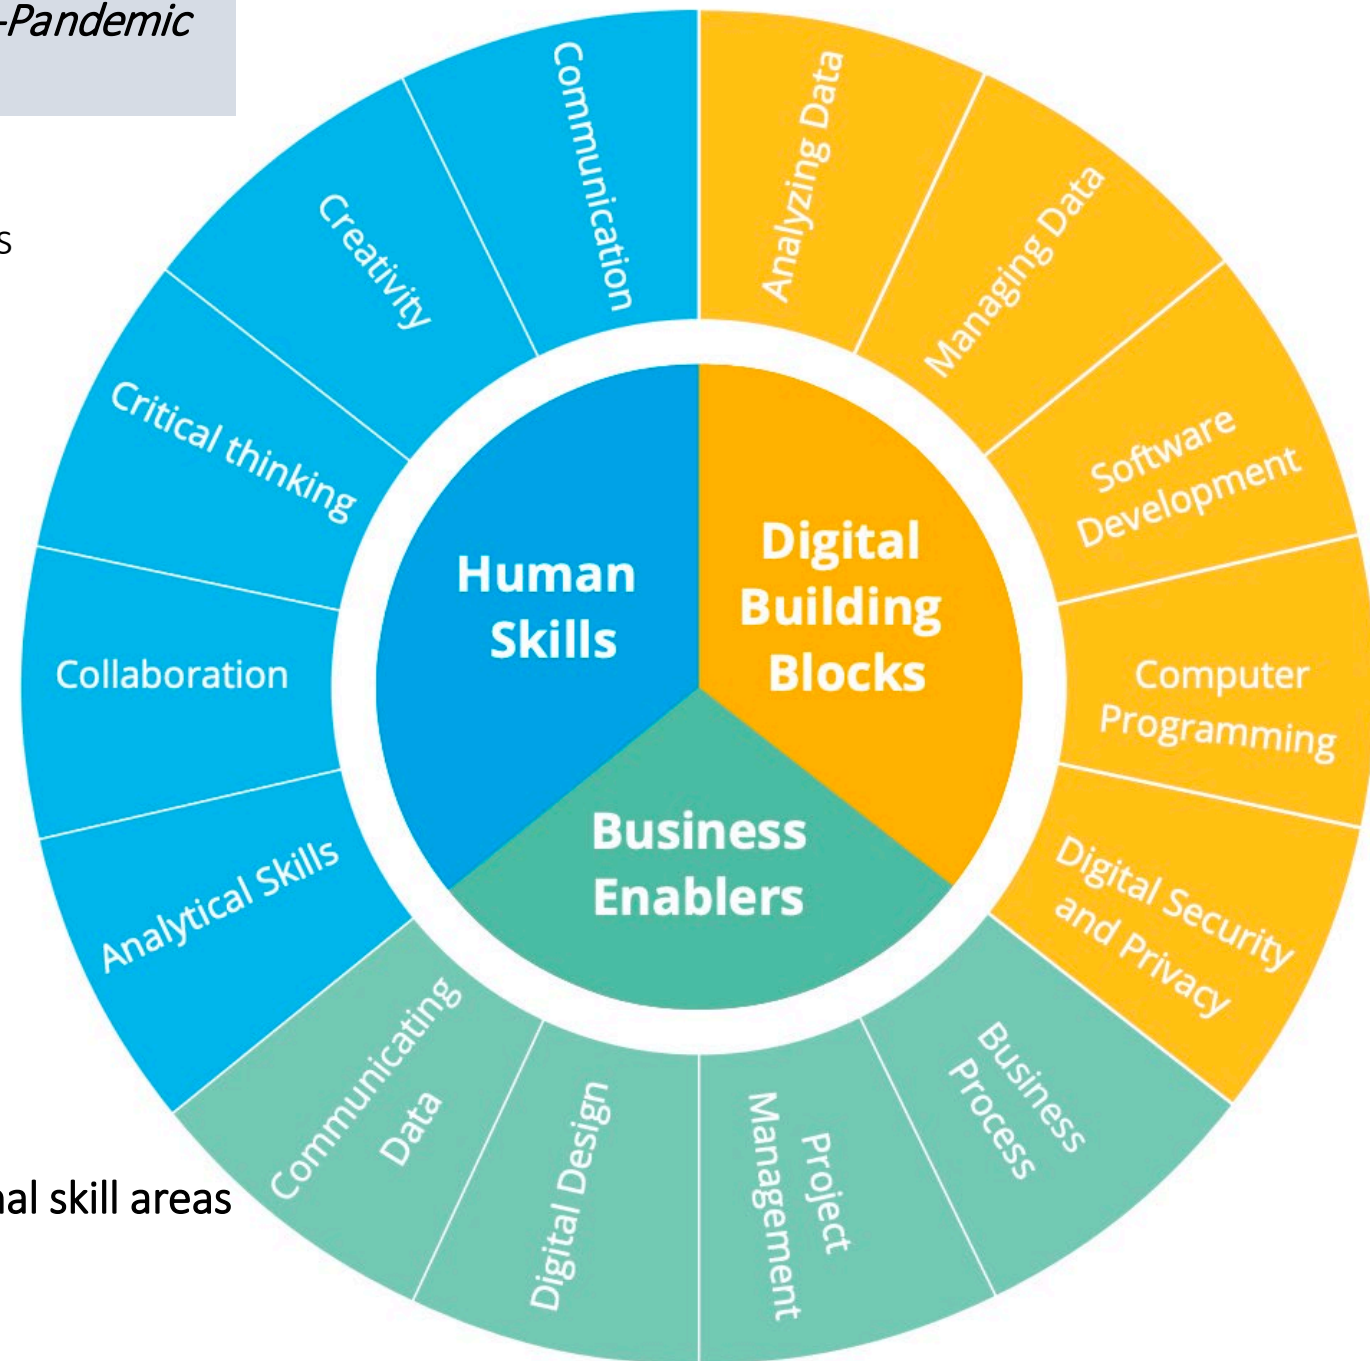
-Pandemic

s

Human Skills

Digital Building Blocks

Business Enablers

Communication

Creativity

Critical thinking

Collaboration

Analytical Skills

Analyzing Data

Managing Data

Software Development

Computer Programming

Digital Security and Privacy

Business Process

Project Management

Digital Design

Communicating Data

al skill areas